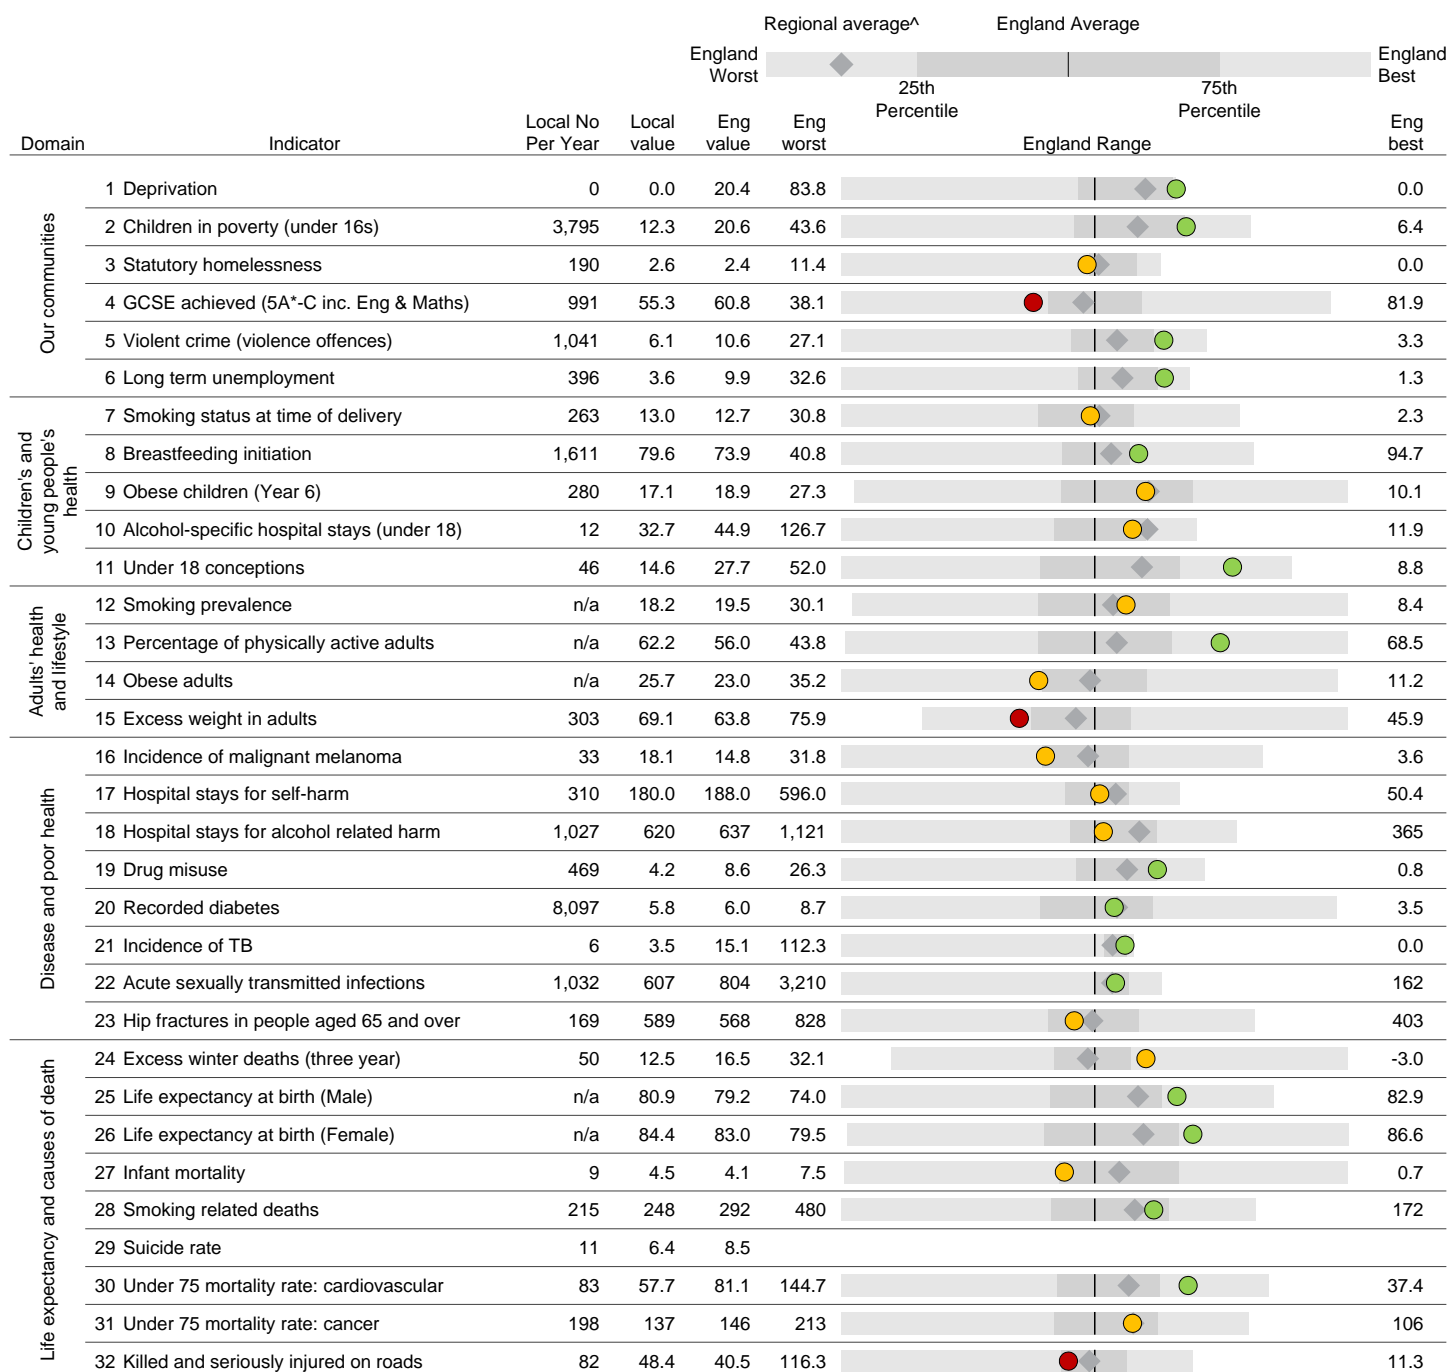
Regional average^ England Average

England Worst

25th Percentile

75th Percentile

England Best

| Domain | Indicator | Local No Per Year | Local value | Eng value | Eng worst | England Range | Eng best |
|---|---|---|---|---|---|---|---|
| Our communities | 1 Deprivation | 0 | 0.0 | 20.4 | 83.8 | | 0.0 |
| | 2 Children in poverty (under 16s) | 3,795 | 12.3 | 20.6 | 43.6 | | 6.4 |
| | 3 Statutory homelessness | 190 | 2.6 | 2.4 | 11.4 | | 0.0 |
| | 4 GCSE achieved (5A*-C inc. Eng & Maths) | 991 | 55.3 | 60.8 | 38.1 | | 81.9 |
| | 5 Violent crime (violence offences) | 1,041 | 6.1 | 10.6 | 27.1 | | 3.3 |
| | 6 Long term unemployment | 396 | 3.6 | 9.9 | 32.6 | | 1.3 |
| Children's and young people's health | 7 Smoking status at time of delivery | 263 | 13.0 | 12.7 | 30.8 | | 2.3 |
| | 8 Breastfeeding initiation | 1,611 | 79.6 | 73.9 | 40.8 | | 94.7 |
| | 9 Obese children (Year 6) | 280 | 17.1 | 18.9 | 27.3 | | 10.1 |
| | 10 Alcohol-specific hospital stays (under 18) | 12 | 32.7 | 44.9 | 126.7 | | 11.9 |
| | 11 Under 18 conceptions | 46 | 14.6 | 27.7 | 52.0 | | 8.8 |
| Adults' health and lifestyle | 12 Smoking prevalence | n/a | 18.2 | 19.5 | 30.1 | | 8.4 |
| | 13 Percentage of physically active adults | n/a | 62.2 | 56.0 | 43.8 | | 68.5 |
| | 14 Obese adults | n/a | 25.7 | 23.0 | 35.2 | | 11.2 |
| | 15 Excess weight in adults | 303 | 69.1 | 63.8 | 75.9 | | 45.9 |
| Disease and poor health | 16 Incidence of malignant melanoma | 33 | 18.1 | 14.8 | 31.8 | | 3.6 |
| | 17 Hospital stays for self-harm | 310 | 180.0 | 188.0 | 596.0 | | 50.4 |
| | 18 Hospital stays for alcohol related harm | 1,027 | 620 | 637 | 1,121 | | 365 |
| | 19 Drug misuse | 469 | 4.2 | 8.6 | 26.3 | | 0.8 |
| | 20 Recorded diabetes | 8,097 | 5.8 | 6.0 | 8.7 | | 3.5 |
| | 21 Incidence of TB | 6 | 3.5 | 15.1 | 112.3 | | 0.0 |
| | 22 Acute sexually transmitted infections | 1,032 | 607 | 804 | 3,210 | | 162 |
| | 23 Hip fractures in people aged 65 and over | 169 | 589 | 568 | 828 | | 403 |
| Life expectancy and causes of death | 24 Excess winter deaths (three year) | 50 | 12.5 | 16.5 | 32.1 | | -3.0 |
| | 25 Life expectancy at birth (Male) | n/a | 80.9 | 79.2 | 74.0 | | 82.9 |
| | 26 Life expectancy at birth (Female) | n/a | 84.4 | 83.0 | 79.5 | | 86.6 |
| | 27 Infant mortality | 9 | 4.5 | 4.1 | 7.5 | | 0.7 |
| | 28 Smoking related deaths | 215 | 248 | 292 | 480 | | 172 |
| | 29 Suicide rate | 11 | 6.4 | 8.5 | | | |
| | 30 Under 75 mortality rate: cardiovascular | 83 | 57.7 | 81.1 | 144.7 | | 37.4 |
| | 31 Under 75 mortality rate: cancer | 198 | 137 | 146 | 213 | | 106 |
| | 32 Killed and seriously injured on roads | 82 | 48.4 | 40.5 | 116.3 | | 11.3 |